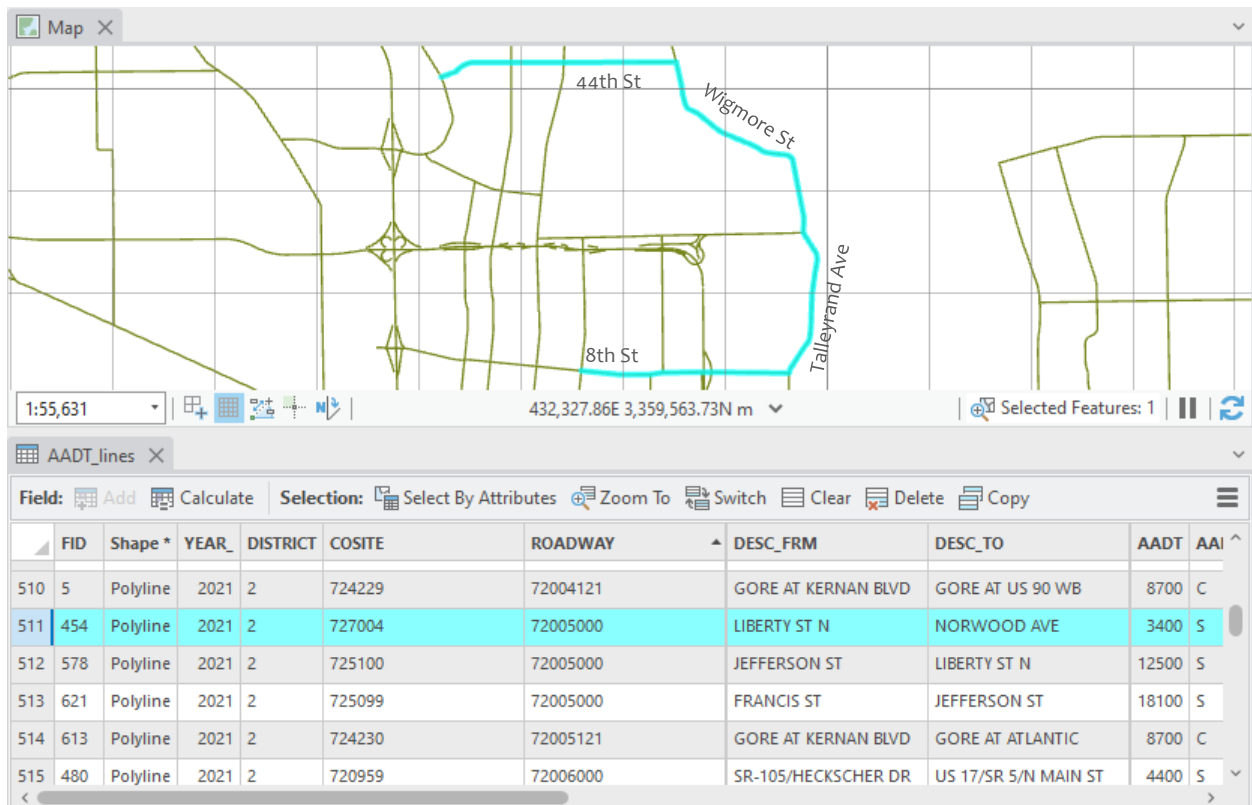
Map ×

44th St
Wigmore St
Talleyrand Ave
8th St

1:55,631
432,327.86E 3,359,563.73N m
Selected Features: 1

AADT_lines ×

Field: Add Calculate Selection: Select By Attributes Zoom To Switch Clear Delete Copy

| | FID | Shape * | YEAR_ | DISTRICT | COSITE | ROADWAY | DESC_FRM | DESC_TO | AADT | AAI |
|---|---|---|---|---|---|---|---|---|---|---|
| 510 | 5 | Polyline | 2021 | 2 | 724229 | 72004121 | GORE AT KERNAN BLVD | GORE AT US 90 WB | 8700 | C |
| 511 | 454 | Polyline | 2021 | 2 | 727004 | 72005000 | LIBERTY ST N | NORWOOD AVE | 3400 | S |
| 512 | 578 | Polyline | 2021 | 2 | 725100 | 72005000 | JEFFERSON ST | LIBERTY ST N | 12500 | S |
| 513 | 621 | Polyline | 2021 | 2 | 725099 | 72005000 | FRANCIS ST | JEFFERSON ST | 18100 | S |
| 514 | 613 | Polyline | 2021 | 2 | 724230 | 72005121 | GORE AT KERNAN BLVD | GORE AT ATLANTIC | 8700 | C |
| 515 | 480 | Polyline | 2021 | 2 | 720959 | 72006000 | SR-105/HECKSCHER DR | US 17/SR 5/N MAIN ST | 4400 | S |